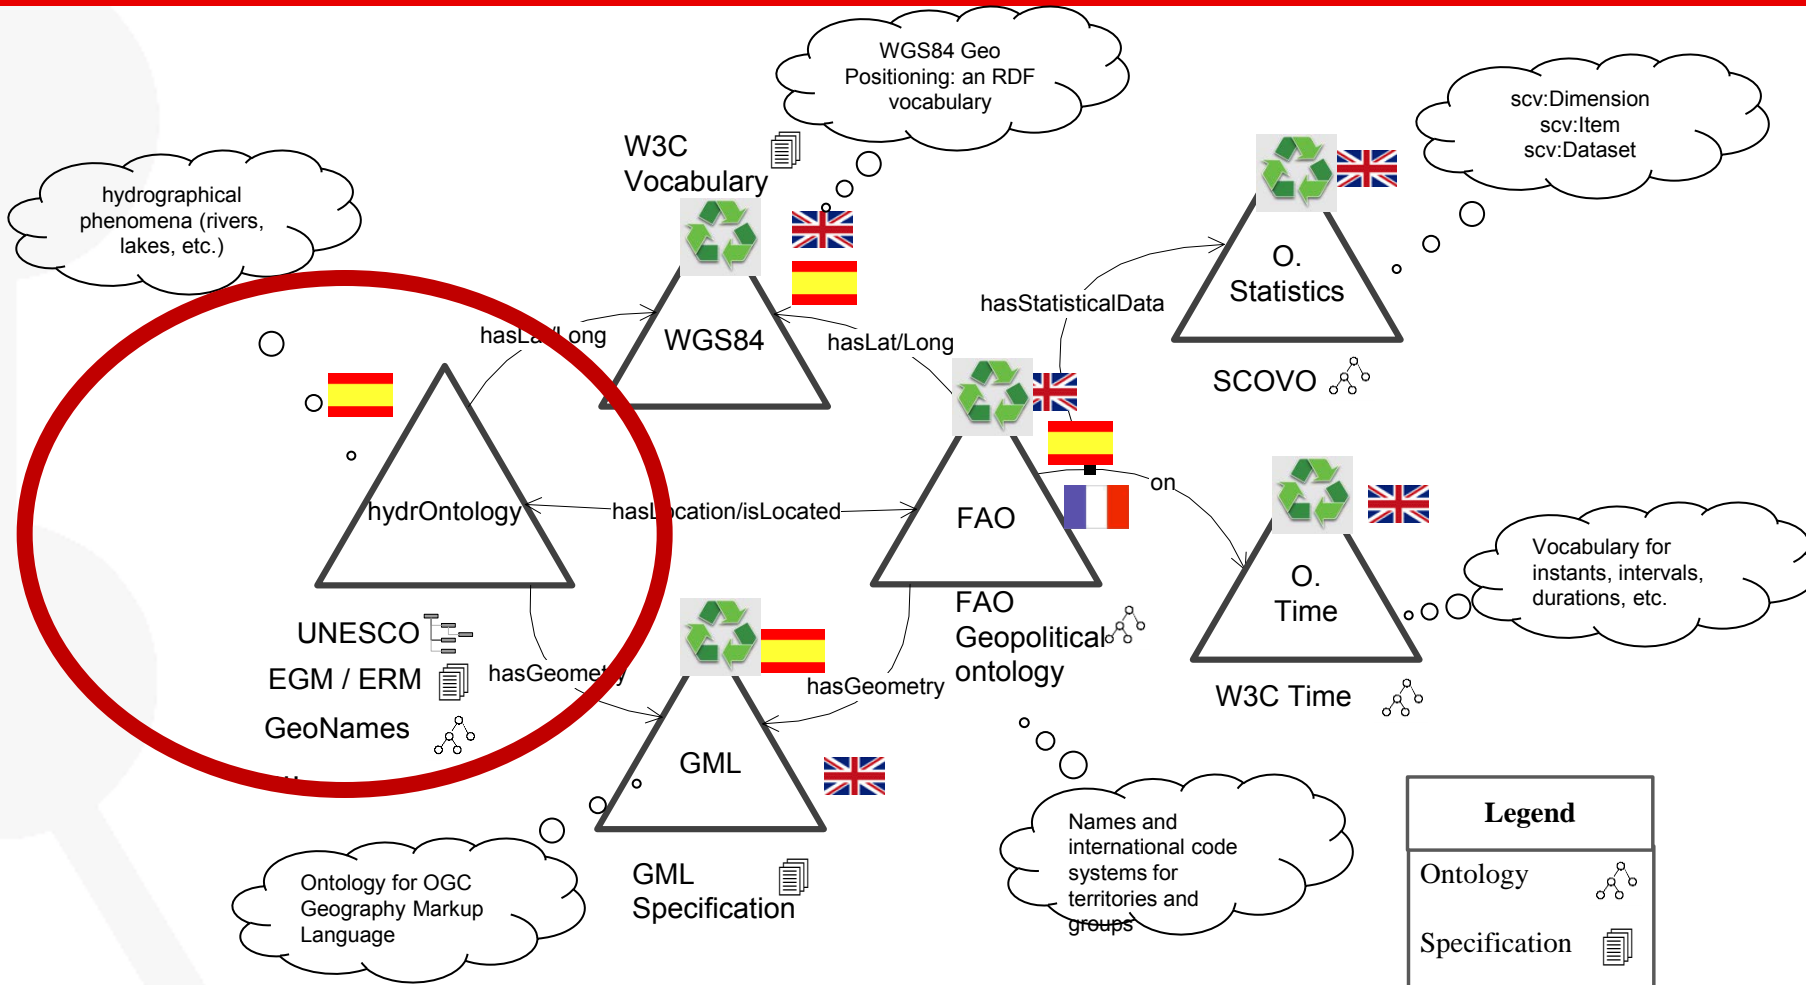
WGS84 Geo Positioning: an RDF vocabulary

scv:Dimension
scv:Item
scv:Dataset

W3C Vocabulary

hydrographical phenomena (rivers, lakes, etc.)

WGS84

hasLat/Long

hasLat/Long

hasStatisticalData

O. Statistics

SCOVO

hydrOntology

hasLocation/isLocated

FAO

on

O. Time

Vocabulary for instants, intervals, durations, etc.

UNESCO

EGM / ERM

GeoNames

hasGeometry

hasGeometry

FAO Geopolitical ontology

W3C Time

GML

Ontology for OGC Geography Markup Language

GML Specification

Names and international code systems for territories and groups

Legend

Ontology

Specification